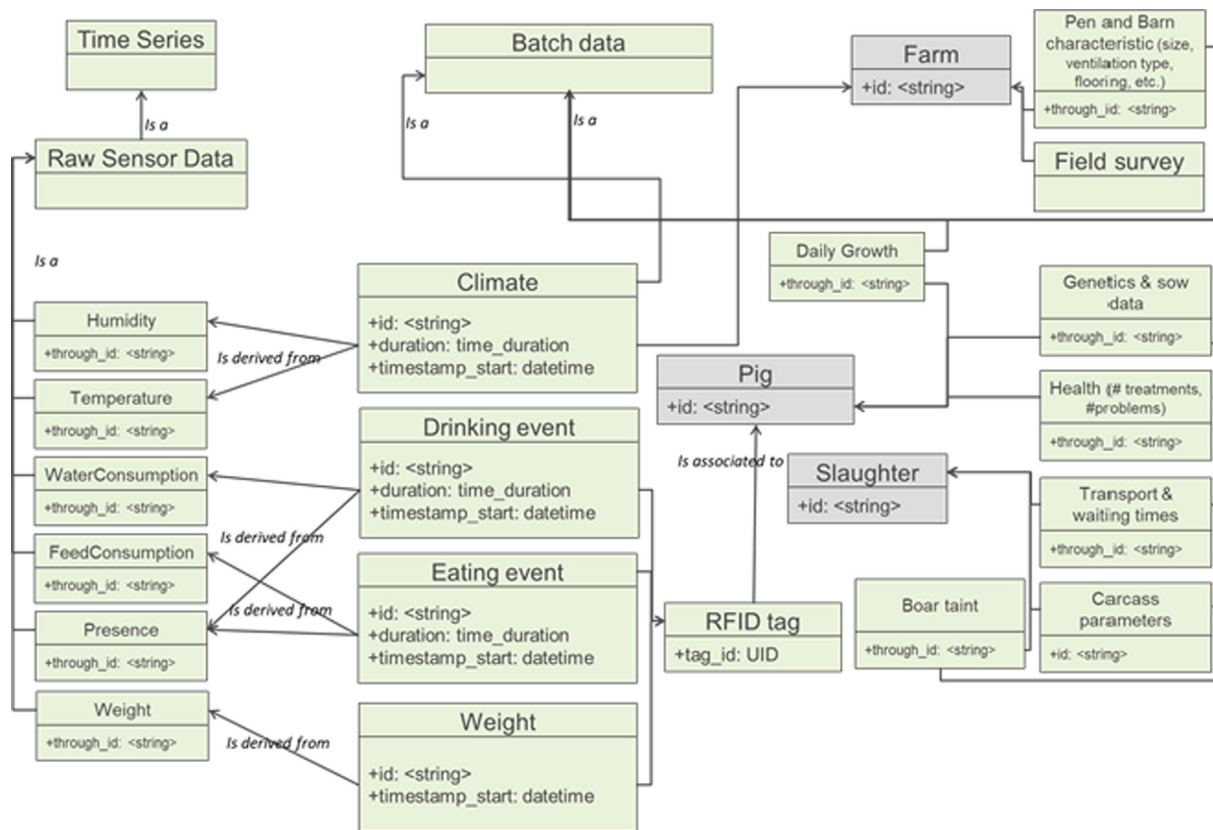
Time Series

Is a

Raw Sensor Data

Batch data

Is a

Is a

Farm
+id: <string>

Pen and Barn characteristic (size, ventilation type, flooring, etc.)
+through_id: <string>

Field survey

Is a

Daily Growth
+through_id: <string>

Climate
+id: <string>
+duration: time_duration
+timestamp_start: datetime

Humidity
+through_id: <string>

Is derived from

Temperature
+through_id: <string>

Genetics & sow data
+through_id: <string>

Pig
+id: <string>

Health (# treatments, #problems)
+through_id: <string>

Drinking event
+id: <string>
+duration: time_duration
+timestamp_start: datetime

WaterConsumption
+through_id: <string>

Is associated to

Slaughter
+id: <string>

Transport & waiting times
+through_id: <string>

Is derived from

FeedConsumption
+through_id: <string>

Eating event
+id: <string>
+duration: time_duration
+timestamp_start: datetime

Is derived from

Presence
+through_id: <string>

RFID tag
+tag_id: UID

Boar taint
+through_id: <string>

Carcass parameters
+id: <string>

Weight
+through_id: <string>

Is derived from

Weight
+id: <string>
+timestamp_start: datetime